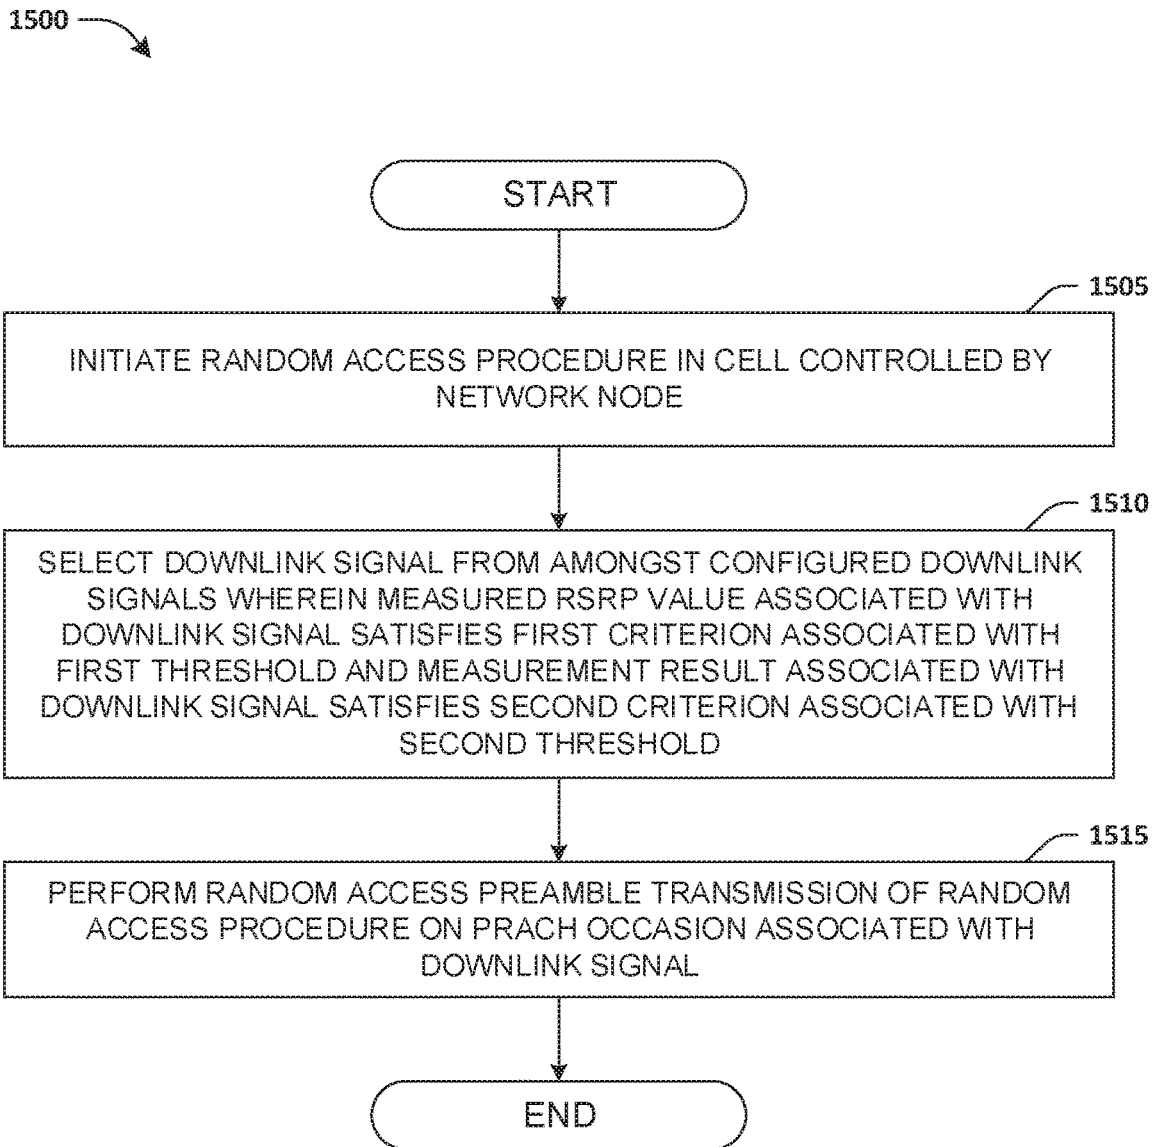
1500

START

1505

INITIATE RANDOM ACCESS PROCEDURE IN CELL CONTROLLED BY NETWORK NODE

1510

SELECT DOWNLINK SIGNAL FROM AMONGST CONFIGURED DOWNLINK SIGNALS WHEREIN MEASURED RSRP VALUE ASSOCIATED WITH DOWNLINK SIGNAL SATISFIES FIRST CRITERION ASSOCIATED WITH FIRST THRESHOLD AND MEASUREMENT RESULT ASSOCIATED WITH DOWNLINK SIGNAL SATISFIES SECOND CRITERION ASSOCIATED WITH SECOND THRESHOLD

1515

PERFORM RANDOM ACCESS PREAMBLE TRANSMISSION OF RANDOM ACCESS PROCEDURE ON PRACH OCCASION ASSOCIATED WITH DOWNLINK SIGNAL

END